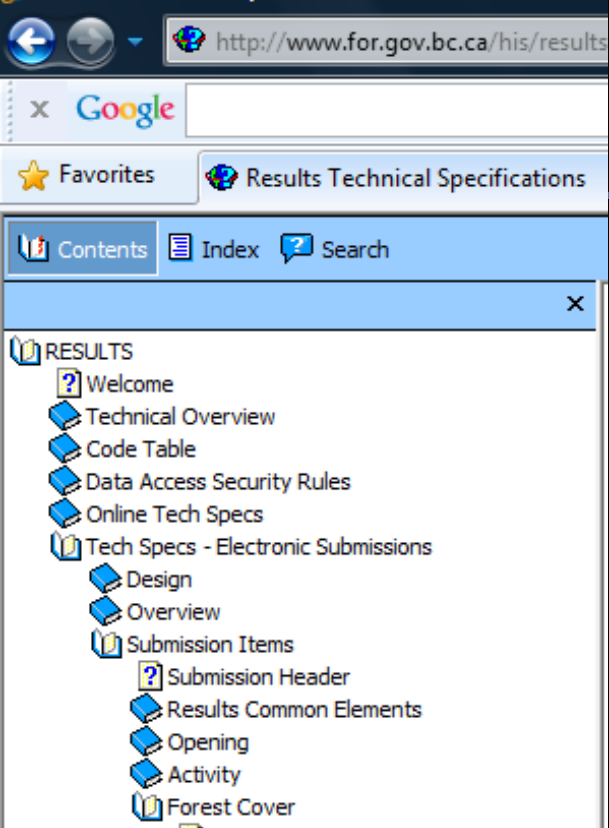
http://www.for.gov.bc.ca/his/results

Google

Favorites

Results Technical Specifications

Contents Index Search

×

RESULTS
Welcome
Technical Overview
Code Table
Data Access Security Rules
Online Tech Specs
Tech Specs - Electronic Submissions
Design
Overview
Submission Items
Submission Header
Results Common Elements
Opening
Activity
Forest Cover